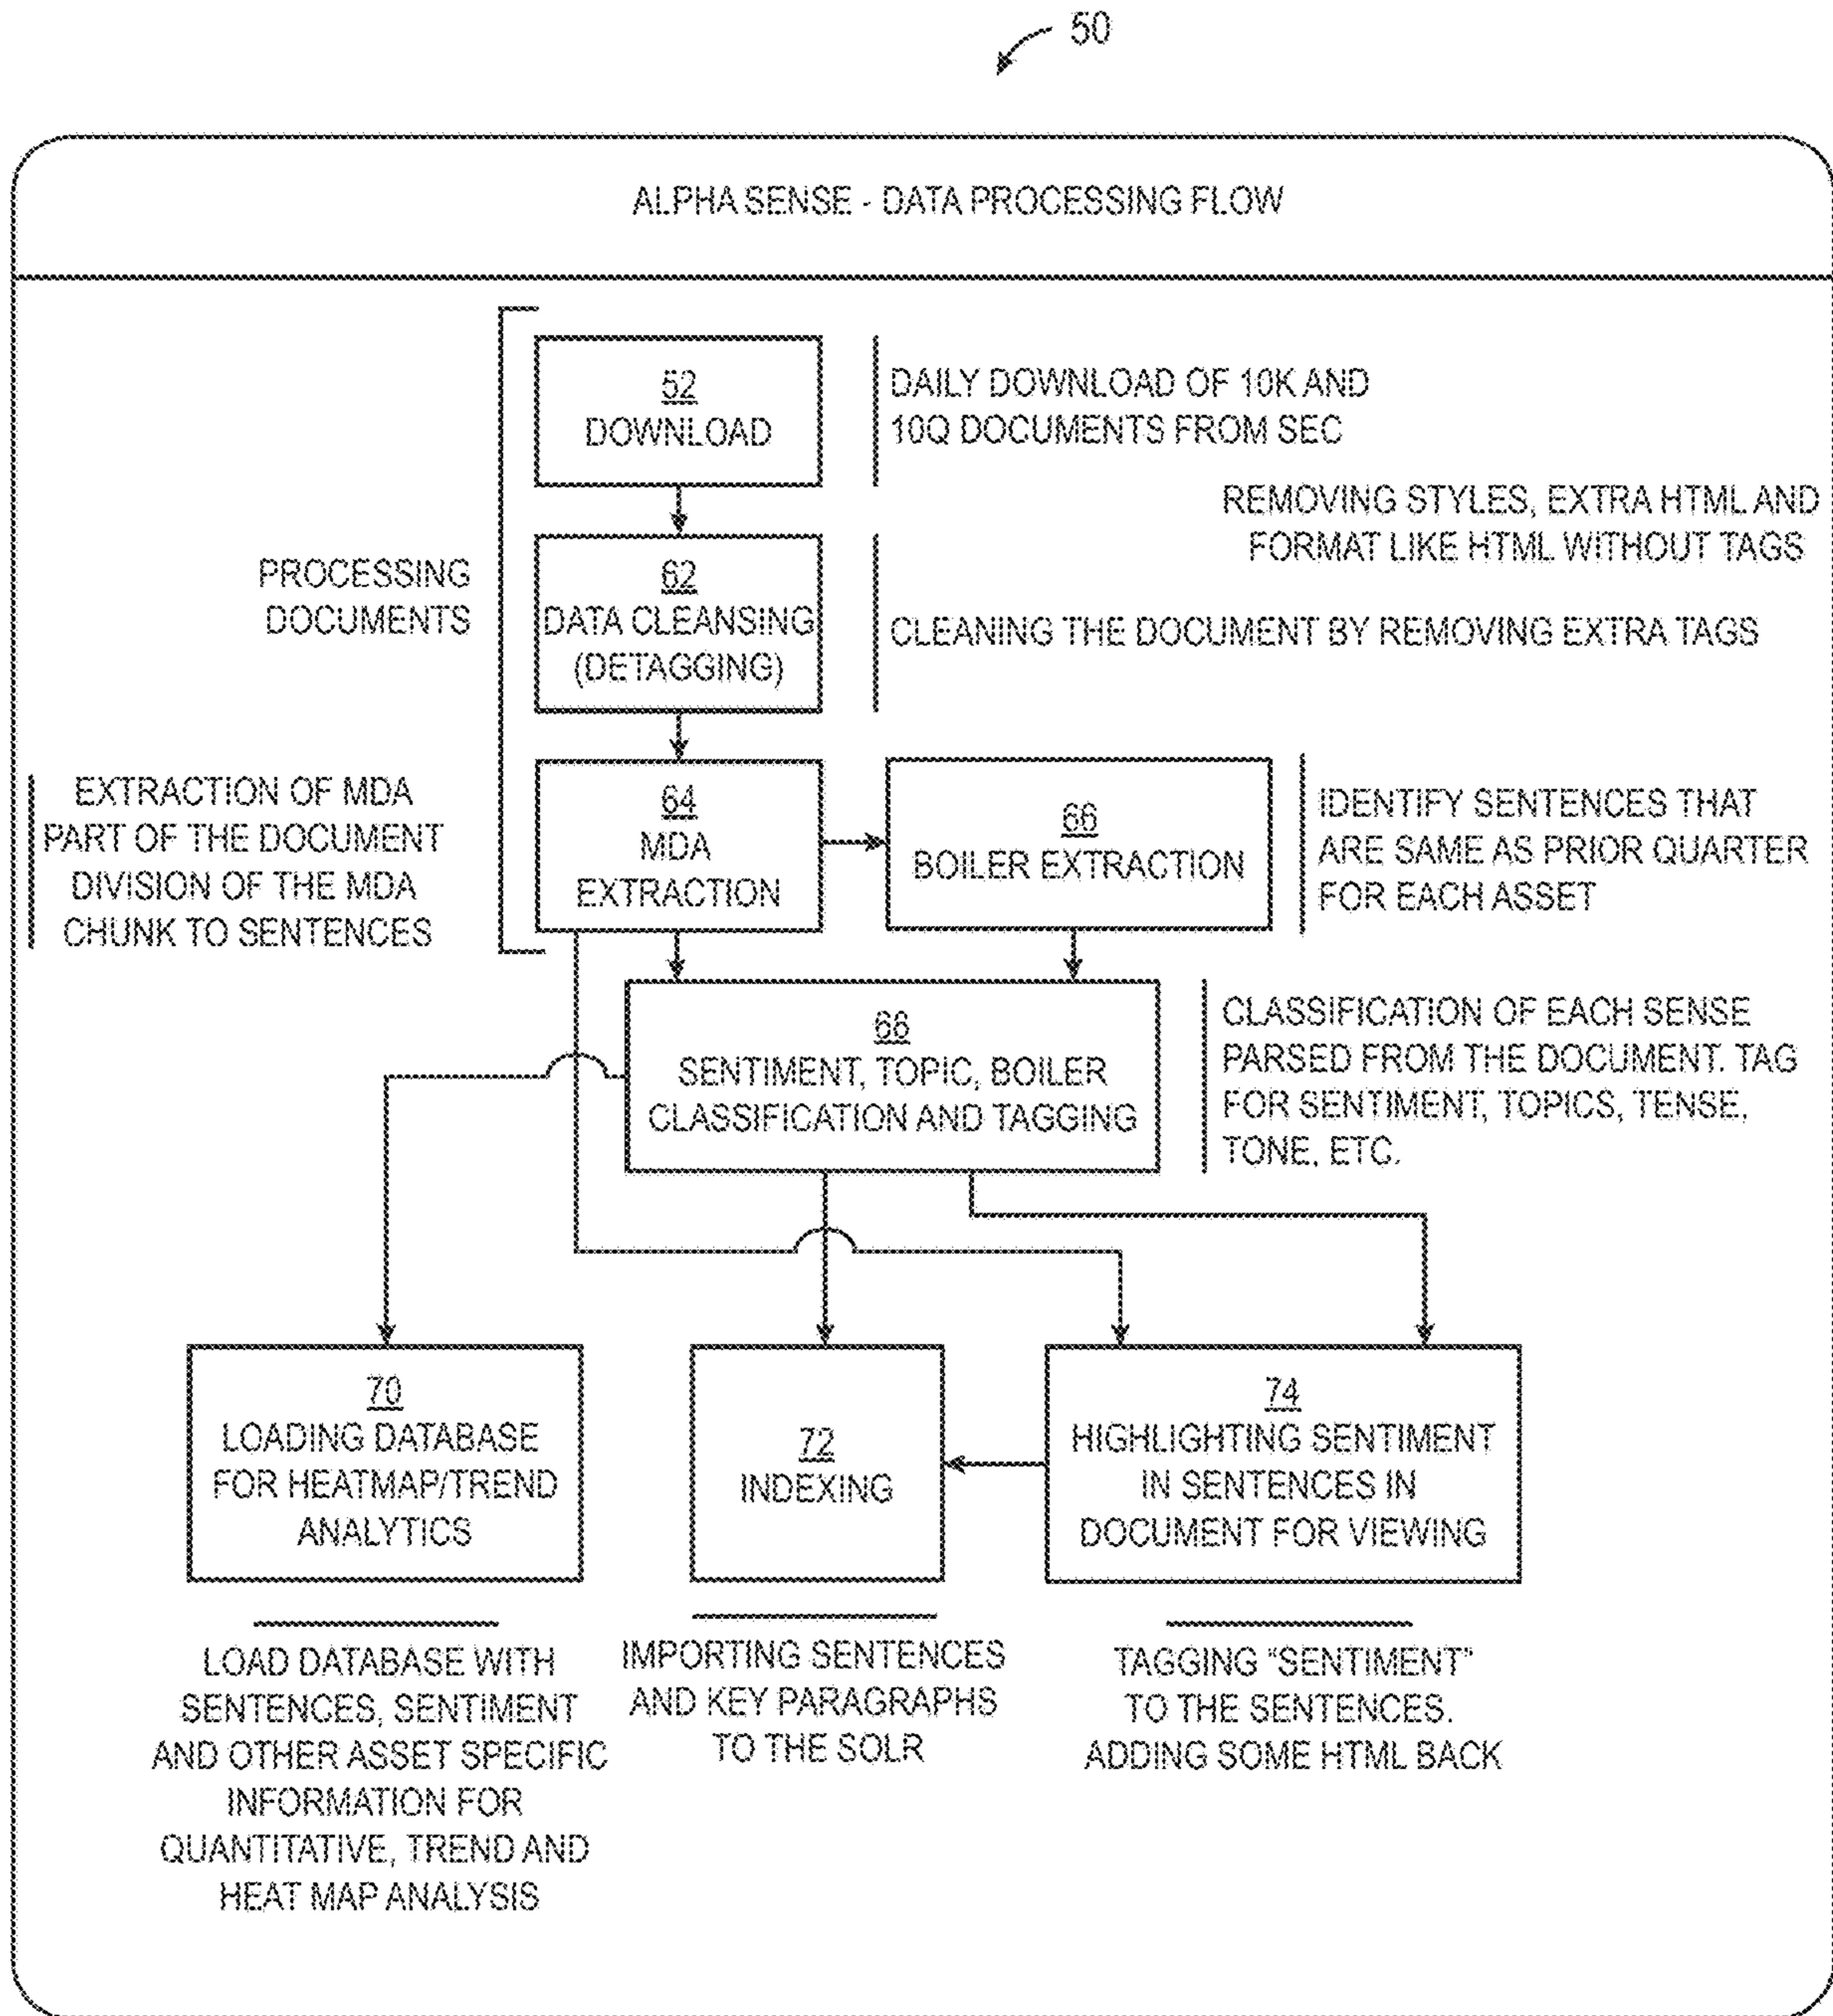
50

ALPHA SENSE - DATA PROCESSING FLOW

52
DOWNLOAD

DAILY DOWNLOAD OF 10K AND 10Q DOCUMENTS FROM SEC

REMOVING STYLES, EXTRA HTML AND FORMAT LIKE HTML WITHOUT TAGS

PROCESSING DOCUMENTS

62
DATA CLEANSING (DETAGGING)

CLEANING THE DOCUMENT BY REMOVING EXTRA TAGS

EXTRACTION OF MDA PART OF THE DOCUMENT DIVISION OF THE MDA CHUNK TO SENTENCES

64
MDA EXTRACTION

66
BOILER EXTRACTION

IDENTIFY SENTENCES THAT ARE SAME AS PRIOR QUARTER FOR EACH ASSET

68
SENTIMENT, TOPIC, BOILER CLASSIFICATION AND TAGGING

CLASSIFICATION OF EACH SENSE PARSED FROM THE DOCUMENT. TAG FOR SENTIMENT, TOPICS, TENSE, TONE, ETC.

70
LOADING DATABASE FOR HEATMAP/TREND ANALYTICS

72
INDEXING

74
HIGHLIGHTING SENTIMENT IN SENTENCES IN DOCUMENT FOR VIEWING

LOAD DATABASE WITH SENTENCES, SENTIMENT AND OTHER ASSET SPECIFIC INFORMATION FOR QUANTITATIVE, TREND AND HEAT MAP ANALYSIS

IMPORTING SENTENCES AND KEY PARAGRAPHS TO THE SOLR

TAGGING "SENTIMENT" TO THE SENTENCES. ADDING SOME HTML BACK